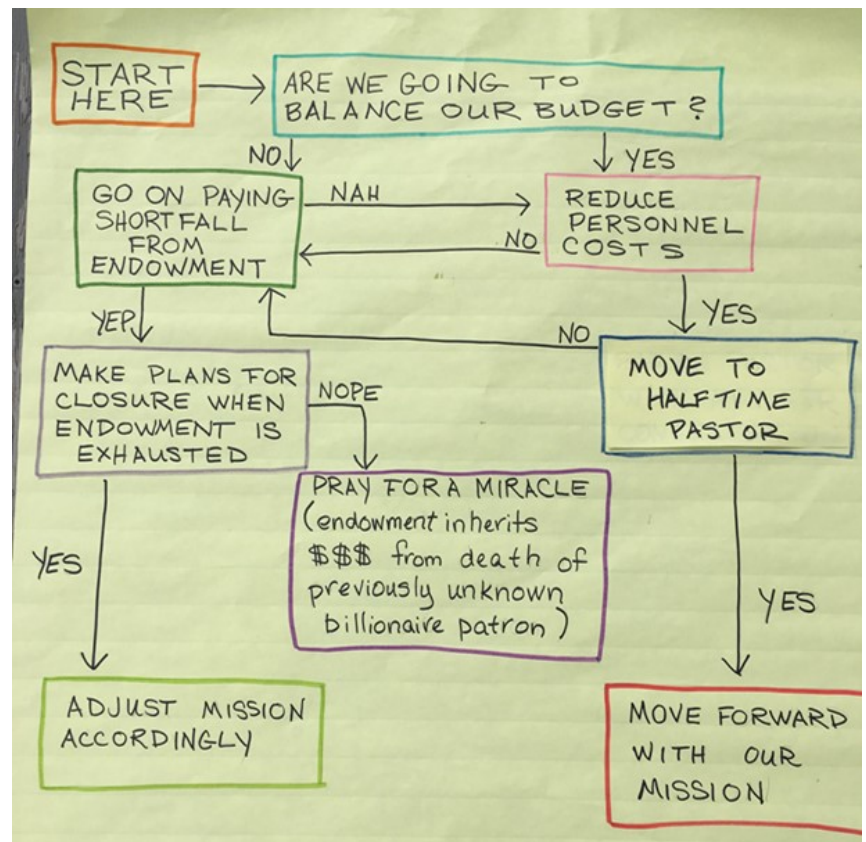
START HERE

ARE WE GOING TO BALANCE OUR BUDGET?

NO

YES

GO ON PAYING SHORTFALL FROM ENDOWMENT

NAH

REDUCE PERSONNEL COSTS

NO

YEP

YES

NO

MAKE PLANS FOR CLOSURE WHEN ENDOWMENT IS EXHAUSTED

NOPE

MOVE TO HALFTIME PASTOR

PRAY FOR A MIRACLE (endowment inherits $$$ from death of previously unknown billionaire patron)

YES

YES

ADJUST MISSION ACCORDINGLY

MOVE FORWARD WITH OUR MISSION